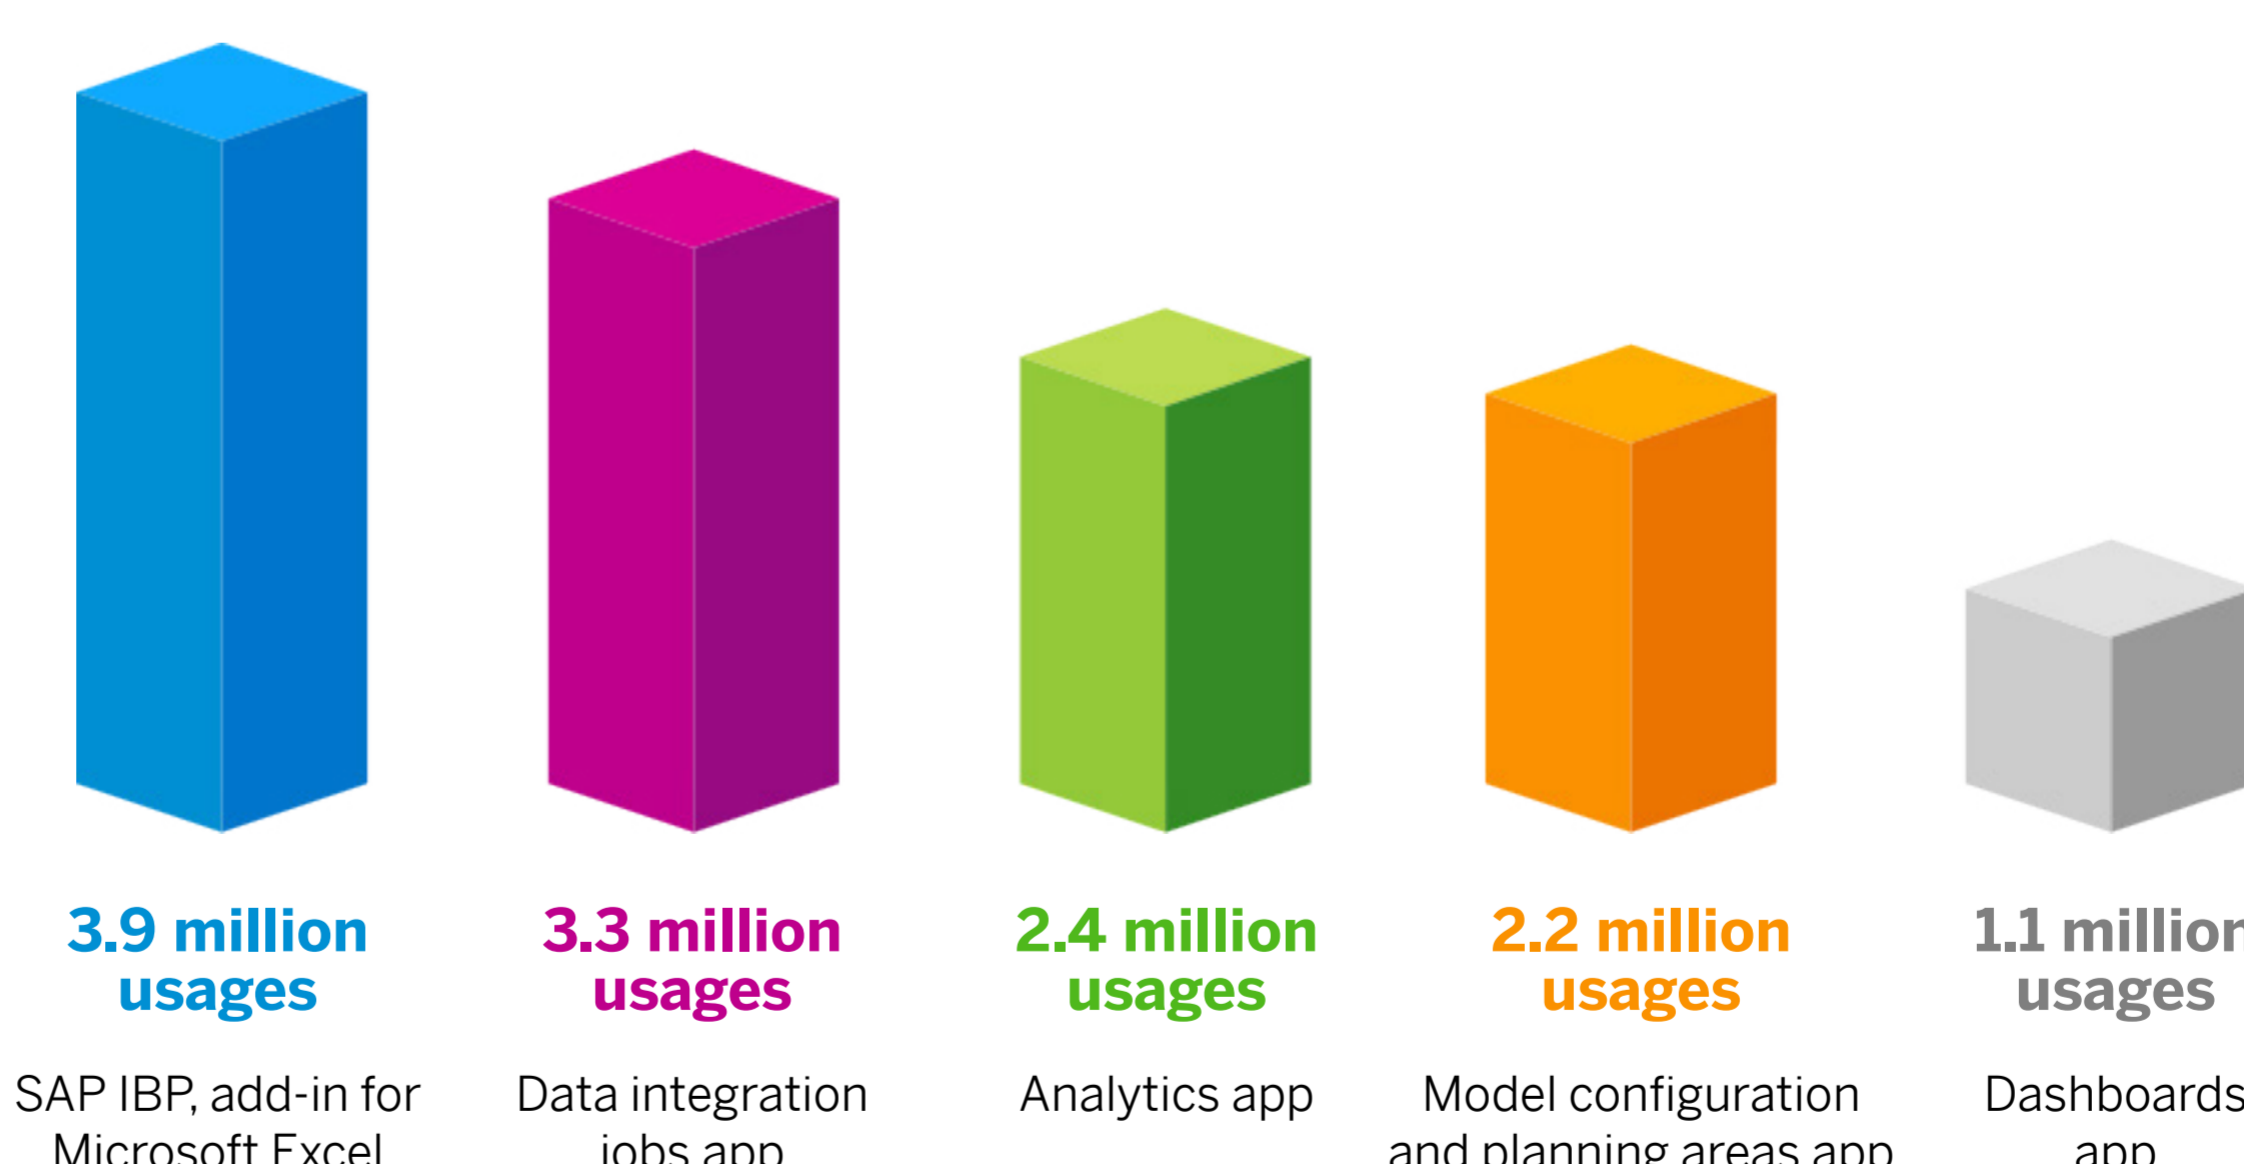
3.9 million usages

SAP IBP, add-in for Microsoft Excel

3.3 million usages

Data integration jobs app

2.4 million usages

Analytics app

2.2 million usages

Model configuration and planning areas app

1.1 million usages

Dashboards app